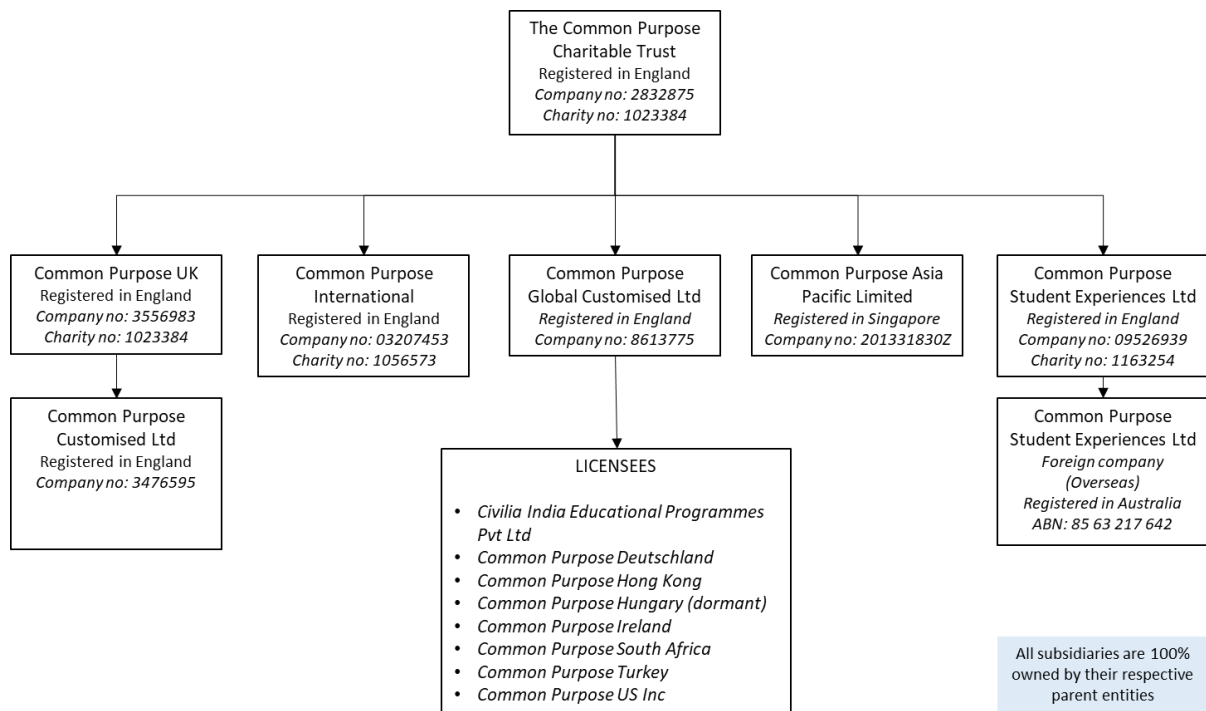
The Common Purpose Charitable Trust
Registered in England
Company no: 2832875
Charity no: 1023384

Common Purpose UK
Registered in England
Company no: 3556983
Charity no: 1023384

Common Purpose International
Registered in England
Company no: 03207453
Charity no: 1056573

Common Purpose Global Customised Ltd
Registered in England
Company no: 8613775

Common Purpose Asia Pacific Limited
Registered in Singapore
Company no: 201331830Z

Common Purpose Student Experiences Ltd
Registered in England
Company no: 09526939
Charity no: 1163254

Common Purpose Customised Ltd
Registered in England
Company no: 3476595

LICENSEES
- Civilia India Educational Programmes Pvt Ltd
- Common Purpose Deutschland
- Common Purpose Hong Kong
- Common Purpose Hungary (dormant)
- Common Purpose Ireland
- Common Purpose South Africa
- Common Purpose Turkey
- Common Purpose US Inc

Common Purpose Student Experiences Ltd
Foreign company (Overseas)
Registered in Australia
ABN: 85 63 217 642

All subsidiaries are 100% owned by their respective parent entities